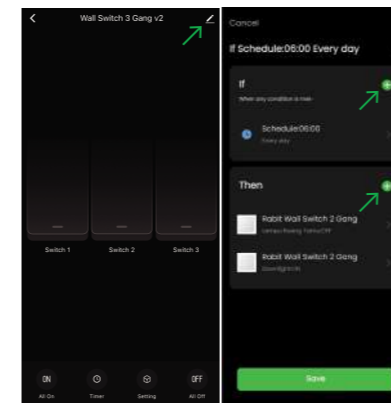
Wall Switch 3 Gang v2

Switch 1
Switch 2
Switch 3

ON
All On
Timer
Setting
OFF
All Off

Cancel

If Schedule:06:00 Every day

If
When any condition is met

Schedule:06:00
Every day

Then

Rabit Wall Switch 2 Gang
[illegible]

Rabit Wall Switch 2 Gang
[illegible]

Save